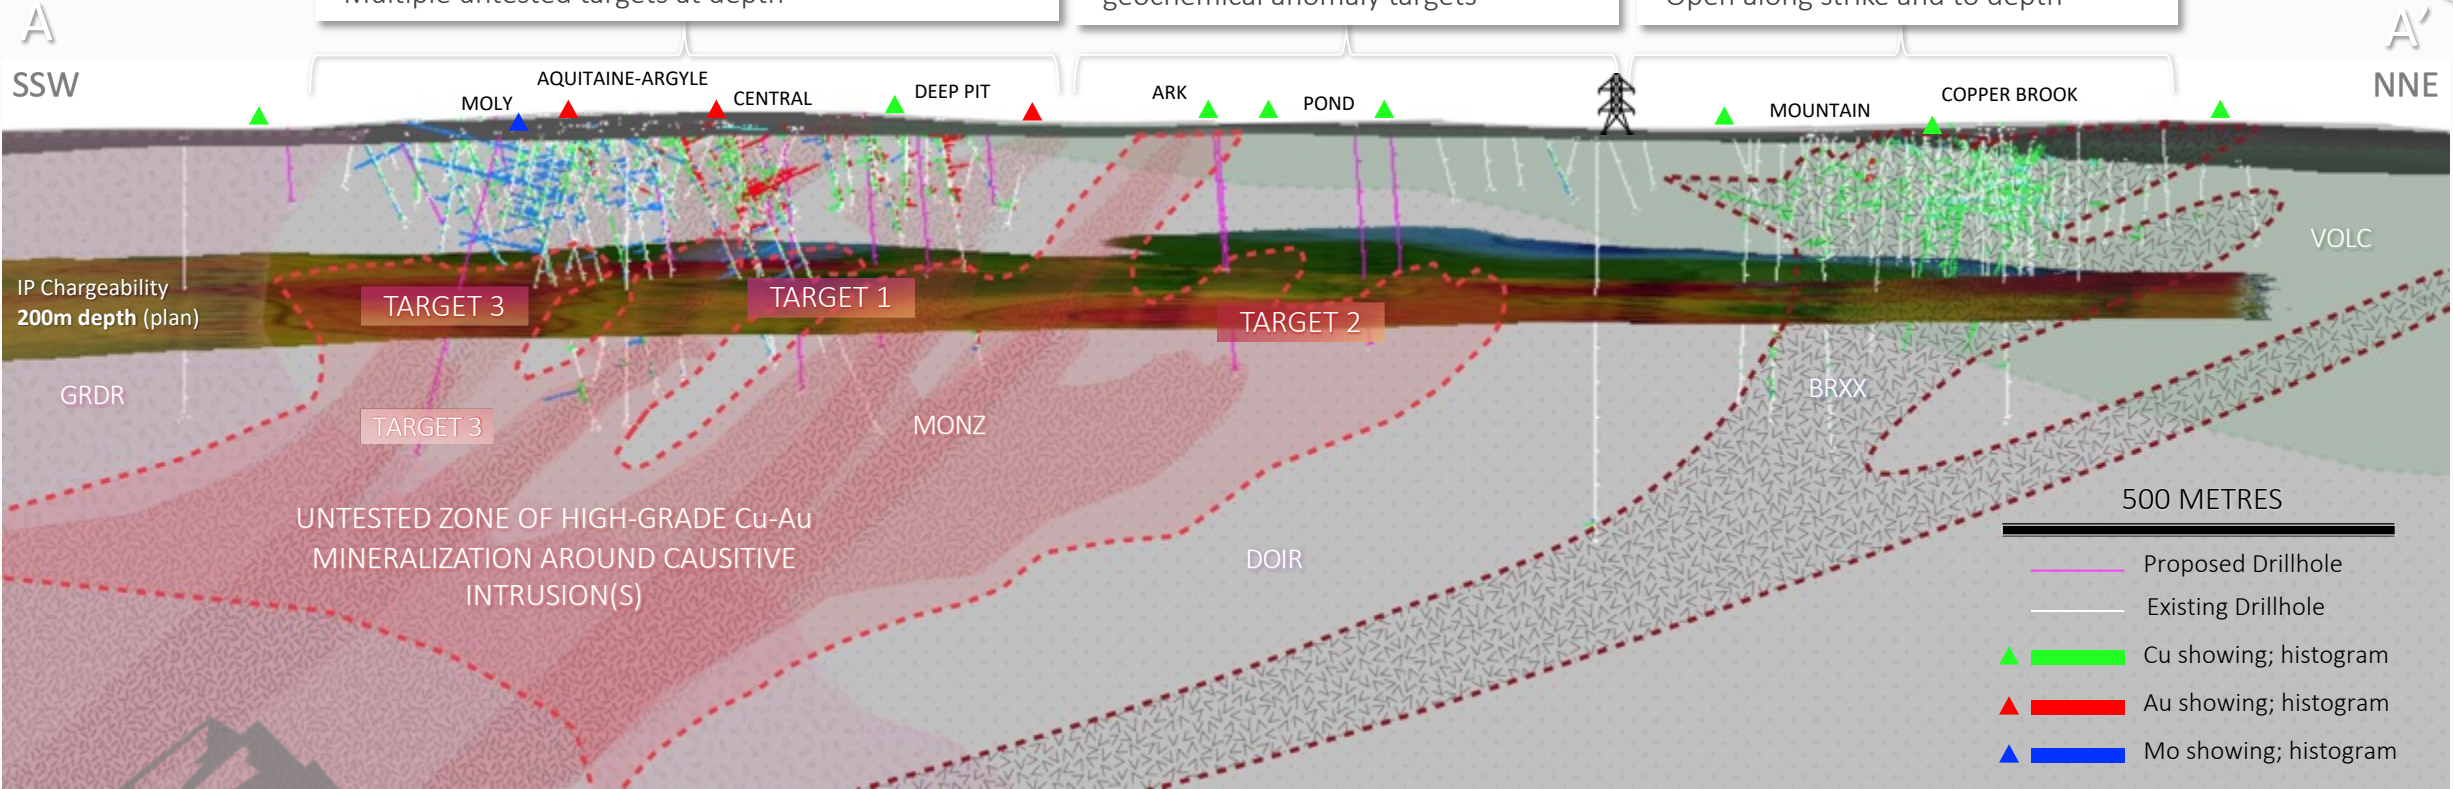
A

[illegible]

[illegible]

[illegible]

A'

SSW

NNE

MOLY

AQUITAINE-ARGYLE

CENTRAL

DEEP PIT

ARK

POND

MOUNTAIN

COPPER BROOK

VOLC

IP Chargeability
**200m depth** (plan)

TARGET 3

TARGET 1

TARGET 2

GRDR

TARGET 3

MONZ

BRXX

UNTESTED ZONE OF HIGH-GRADE Cu-Au MINERALIZATION AROUND CAUSITIVE INTRUSION(S)

DOIR

500 METRES

Proposed Drillhole

Existing Drillhole

Cu showing; histogram

Au showing; histogram

Mo showing; histogram